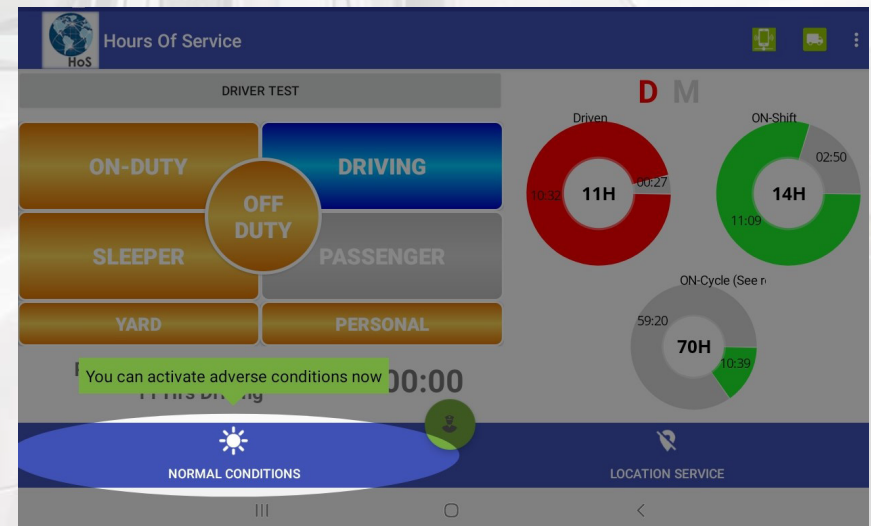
HoS

Hours Of Service

DRIVER TEST

D M

ON-DUTY

DRIVING

OFF DUTY

SLEEPER

PASSENGER

YARD

PERSONAL

Driven

10:32

11H

00:27

ON-Shift

02:50

14H

11:09

ON-Cycle (See r

59:20

70H

10:39

You can activate adverse conditions now

00:00

11 Hrs Driving

NORMAL CONDITIONS

LOCATION SERVICE